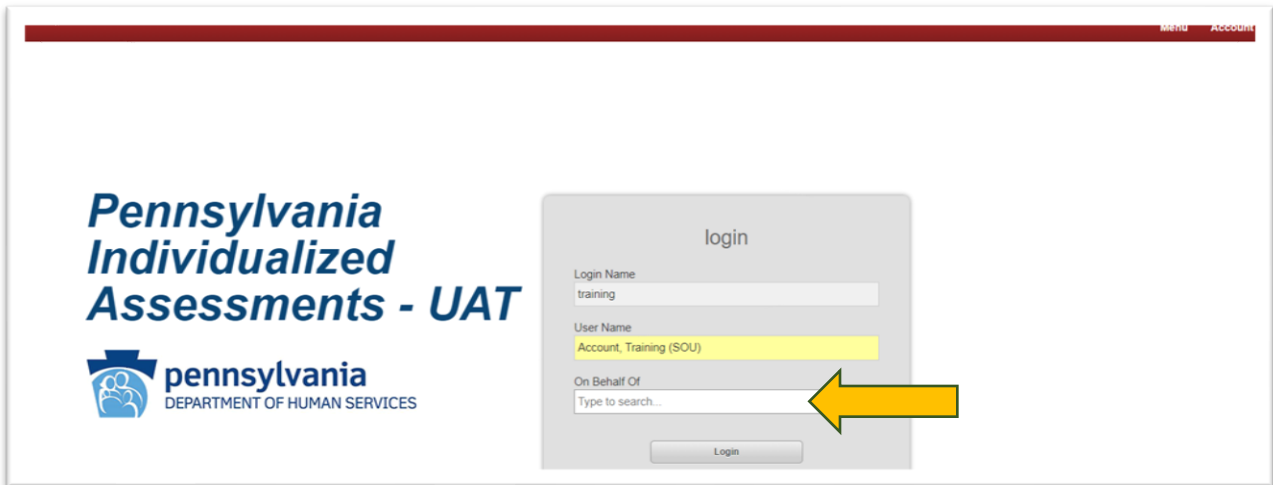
Menu Account

Pennsylvania Individualized Assessments - UAT

pennsylvania
DEPARTMENT OF HUMAN SERVICES

login

Login Name
training

User Name
Account, Training (SOU)

On Behalf Of
Type to search...

Login